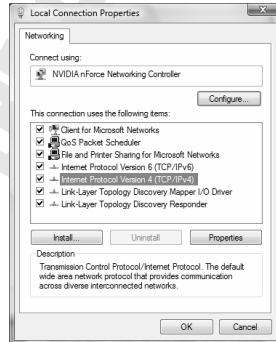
Local Connection Properties

Networking

Connect using:

NVIDIA nForce Networking Controller

Configure...

This connection uses the following items:

Client for Microsoft Networks
QoS Packet Scheduler
File and Printer Sharing for Microsoft Networks
Internet Protocol Version 6 (TCP/IPv6)
Internet Protocol Version 4 (TCP/IPv4)
Link-Layer Topology Discovery Mapper I/O Driver
Link-Layer Topology Discovery Responder

Install...
Uninstall
Properties

Description

Transmission Control Protocol/Internet Protocol. The default wide area network protocol that provides communication across diverse interconnected networks.

OK
Cancel